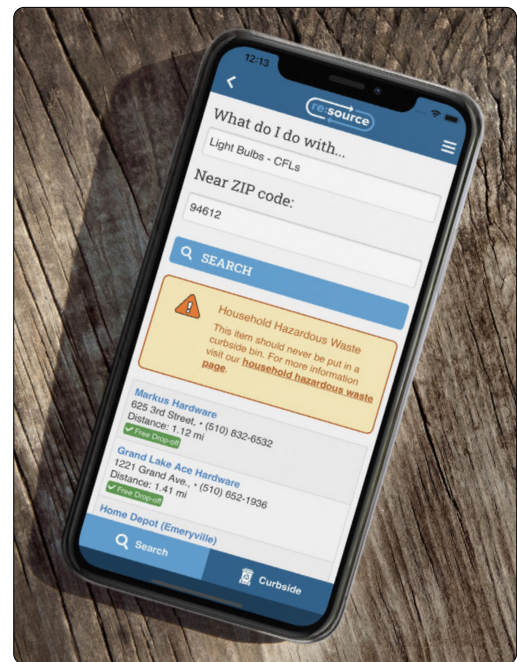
12:13

re:source

What do I do with...

Light Bulbs - CFLs

Near ZIP code:

94612

SEARCH

Household Hazardous Waste

This item should never be put in a curbside bin. For more information visit our household hazardous waste page.

Markus Hardware
625 3rd Street, • (510) 832-6532
Distance: 1.12 mi
Free Drop-off

Grand Lake Ace Hardware
1221 Grand Ave., • (510) 652-1936
Distance: 1.41 mi
Free Drop-off

Home Depot (Emeryville)

Search

Curbside